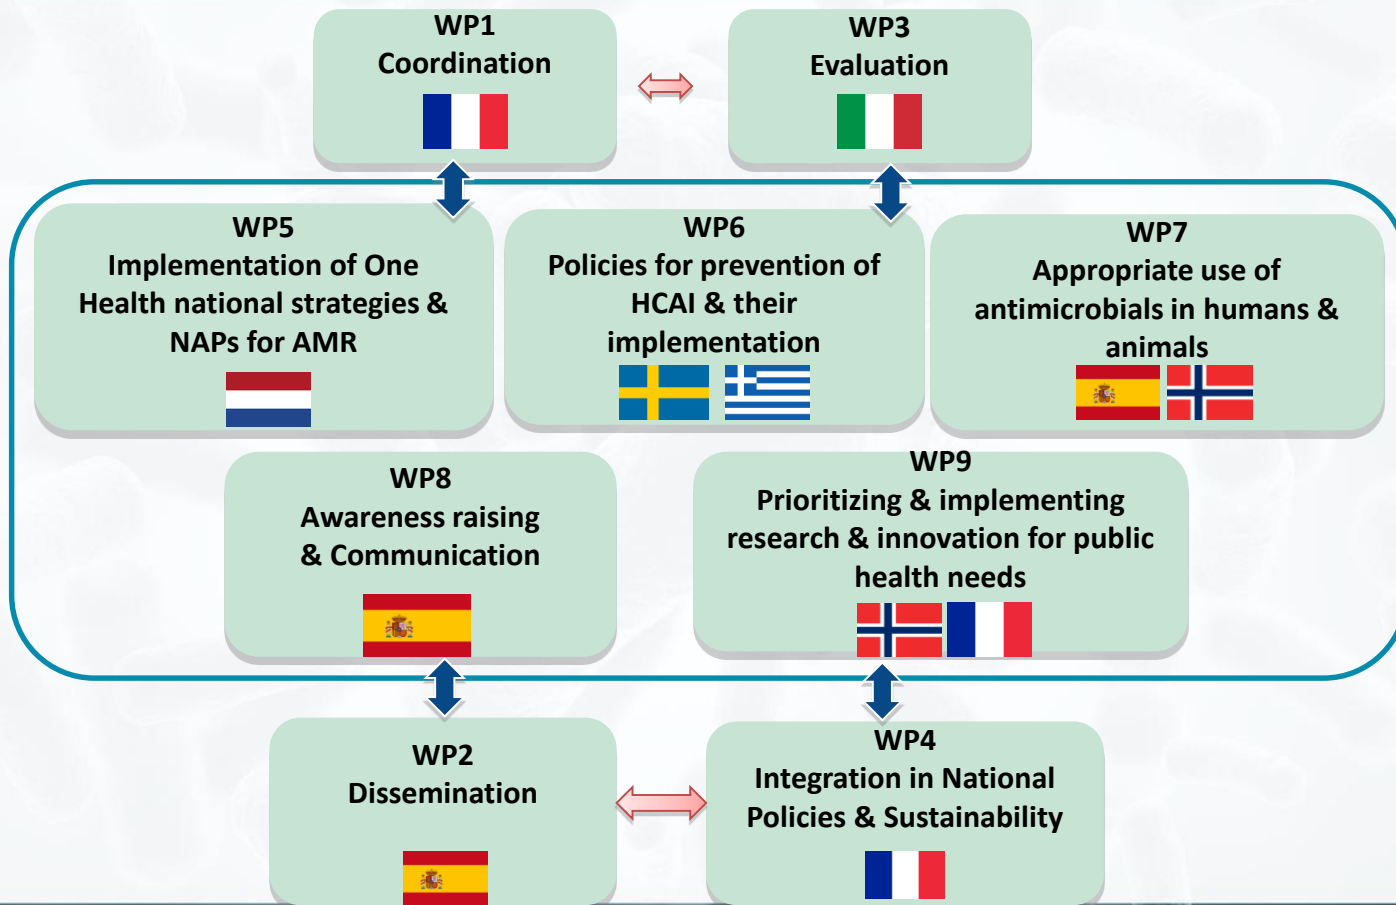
WP1
Coordination

WP3
Evaluation

WP5
Implementation of One Health national strategies & NAPs for AMR

WP6
Policies for prevention of HCAI & their implementation

WP7
Appropriate use of antimicrobials in humans & animals

WP8
Awareness raising & Communication

WP9
Prioritizing & implementing research & innovation for public health needs

WP2
Dissemination

WP4
Integration in National Policies & Sustainability